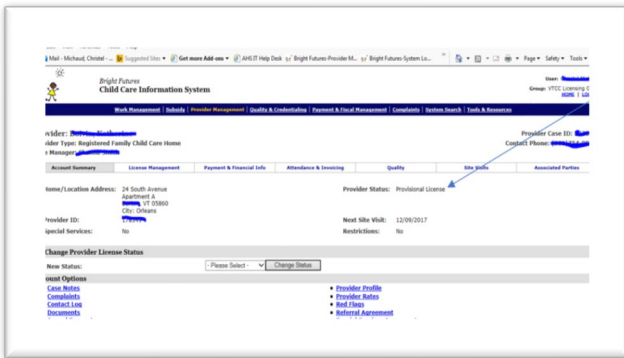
Mail - Michaud, Christel - ... Suggested Sites ▾ Get more Add-ons ▾ AHS IT Help Desk Bright Futures-Provider M... Bright Futures-System Lo... Page ▾ Safety ▾ Tools ▾

Bright Futures
Child Care Information System

User: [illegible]
Group: VTCC Licensing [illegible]
HOME | LO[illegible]

Work Management | Subsidy | Provider Management | Quality & Credentialing | Payment & Fiscal Management | Complaints | System Search | Tools & Resources

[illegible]vider: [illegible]
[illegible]vider Type: Registered Family Child Care Home
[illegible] Manager: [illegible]

Provider Case ID: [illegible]
Contact Phone: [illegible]

| Account Summary | License Management | Payment & Financial Info | Attendance & Invoicing | Quality | Site Visits | Associated Parties |
|---|---|---|---|---|---|---|

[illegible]ome/Location Address: 24 South Avenue Apartment A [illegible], VT 05860 City: Orleans

Provider Status: Provisional License

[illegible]rovider ID: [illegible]

Next Site Visit: 12/09/2017

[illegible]pecial Services: No

Restrictions: No

Change Provider License Status

New Status: - Please Select - Change Status

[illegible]ount Options

Case Notes
Complaints
Contact Log
Documents

Provider Profile
Provider Rates
Red Flags
Referral Agreement